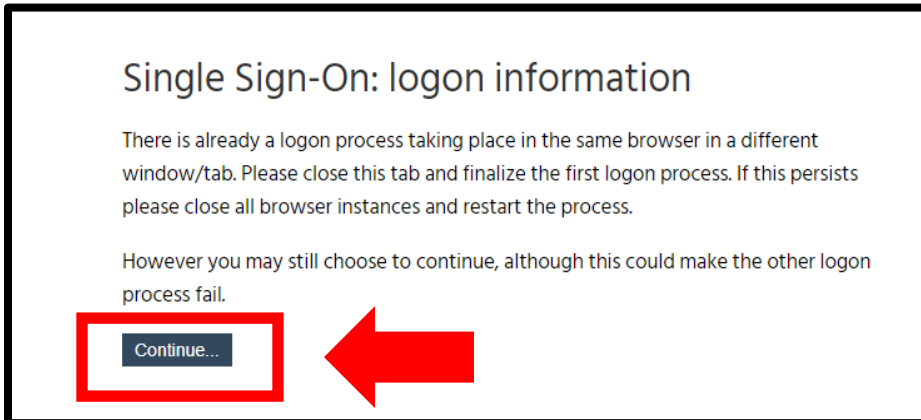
Single Sign-On: logon information

There is already a logon process taking place in the same browser in a different window/tab. Please close this tab and finalize the first logon process. If this persists please close all browser instances and restart the process.

However you may still choose to continue, although this could make the other logon process fail.

Continue...